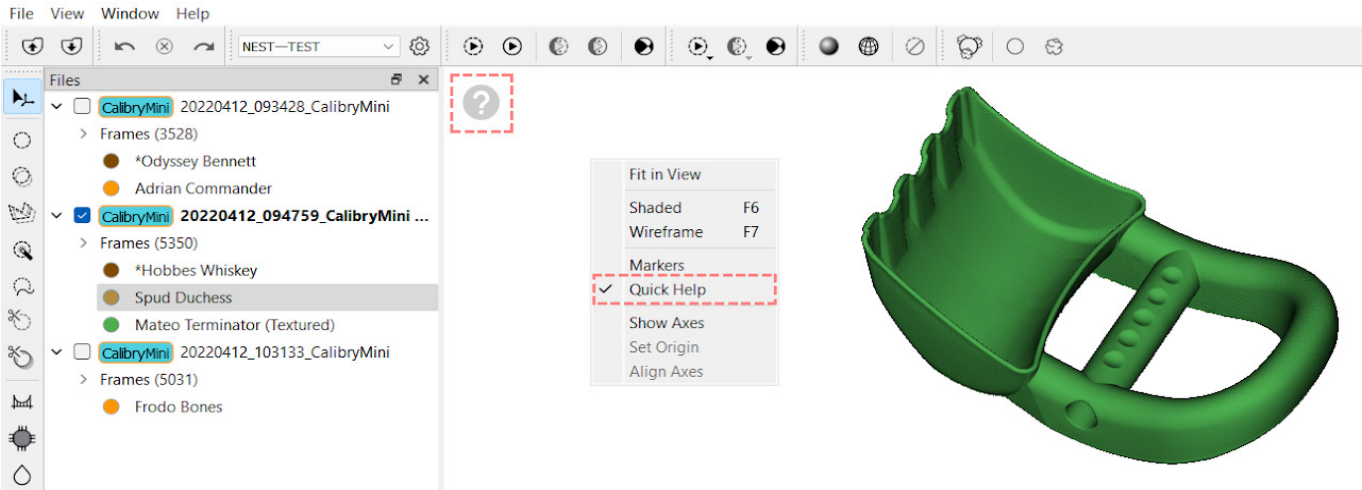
File View Window Help

NEST—TEST

Files

CalibryMini 20220412_093428_CalibryMini
Frames (3528)
*Odyssey Bennett
Adrian Commander
CalibryMini 20220412_094759_CalibryMini ...
Frames (5350)
*Hobbes Whiskey
Spud Duchess
Mateo Terminator (Textured)
CalibryMini 20220412_103133_CalibryMini
Frames (5031)
Frodo Bones

?

Fit in View
Shaded F6
Wireframe F7
Markers
✓ Quick Help
Show Axes
Set Origin
Align Axes